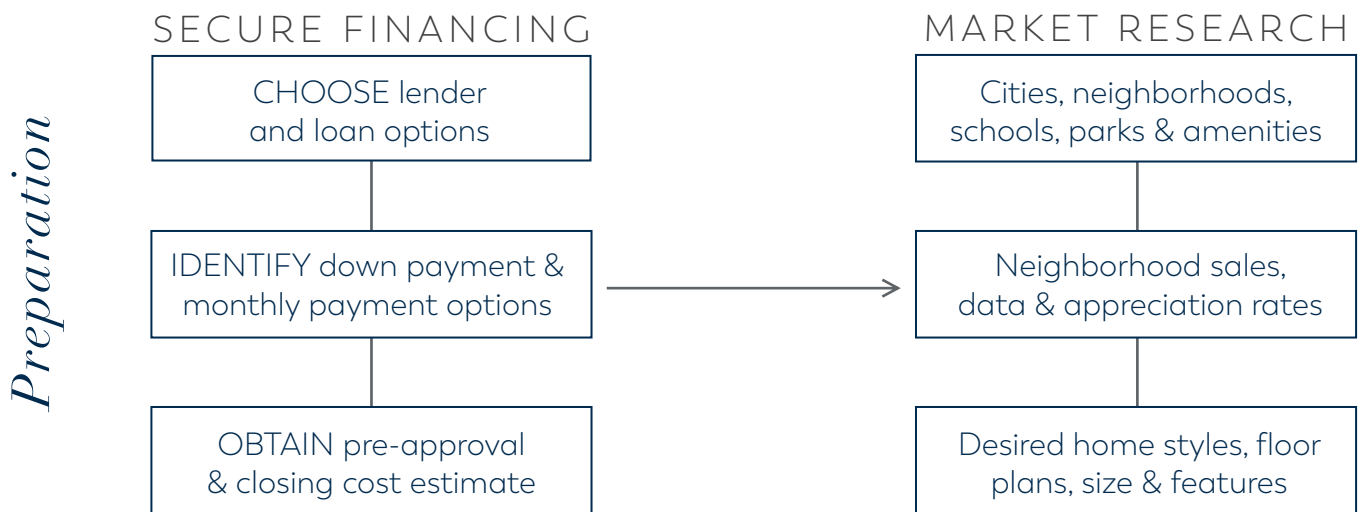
Preparation

SECURE FINANCING

CHOOSE lender and loan options

IDENTIFY down payment & monthly payment options

OBTAIN pre-approval & closing cost estimate

MARKET RESEARCH

Cities, neighborhoods, schools, parks & amenities

Neighborhood sales, data & appreciation rates

Desired home styles, floor plans, size & features